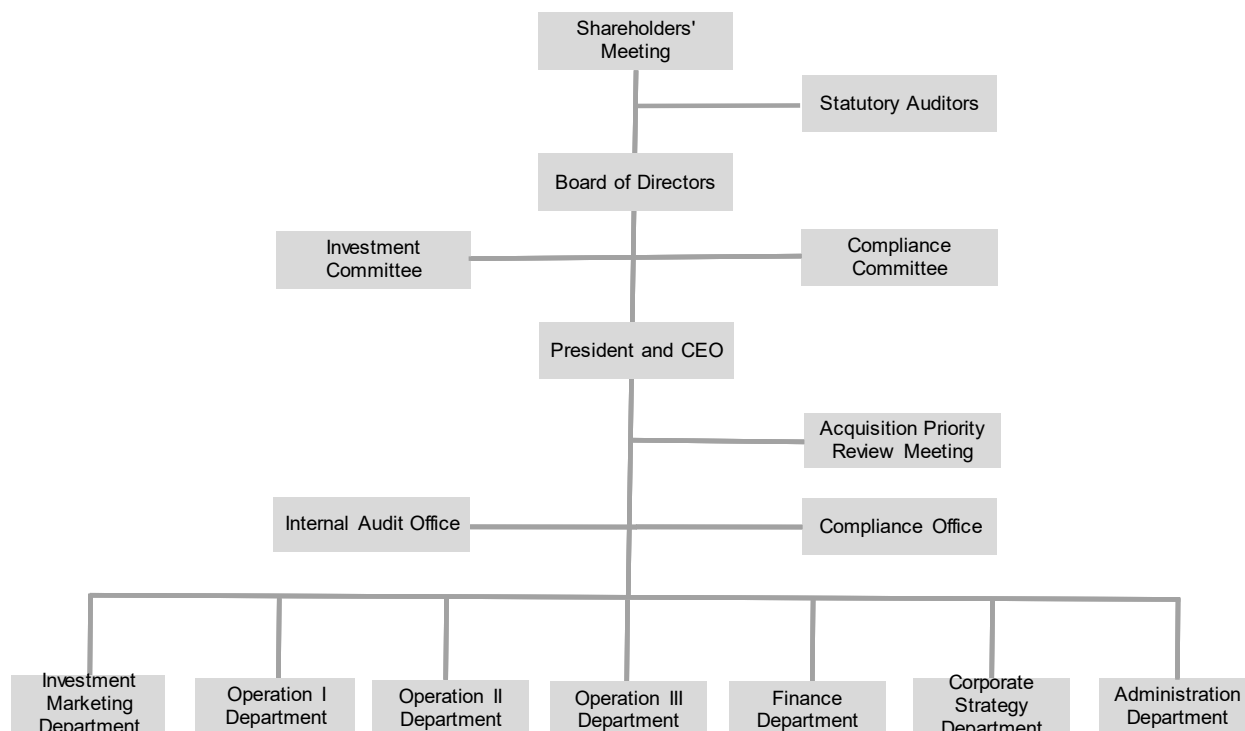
Shareholders' Meeting

Statutory Auditors

Board of Directors

Investment Committee

Compliance Committee

President and CEO

Acquisition Priority Review Meeting

Internal Audit Office

Compliance Office

Investment Marketing Department

Operation I Department

Operation II Department

Operation III Department

Finance Department

Corporate Strategy Department

Administration Department